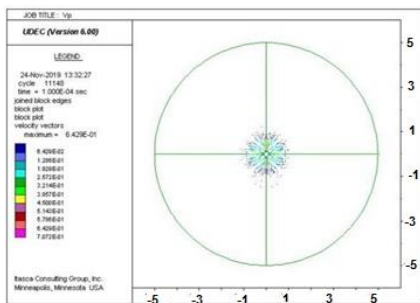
JOB TITLE : Vp

UDEC (Version 6.00)

LEGEND

24-Nov-2019 13:32:27
cycle 11148
time = 1.000E-04 sec
joined block edges
block plot
block plot
velocity vectors
maximum = 6.429E-01

6.429E-02
1.286E-01
1.929E-01
2.572E-01
3.214E-01
3.857E-01
4.500E-01
5.143E-01
5.786E-01
6.429E-01
7.072E-01

Itasca Consulting Group, Inc.
Minneapolis, Minnesota USA

5
3
1
-1
-3
-5

-5 -3 -1 1 3 5